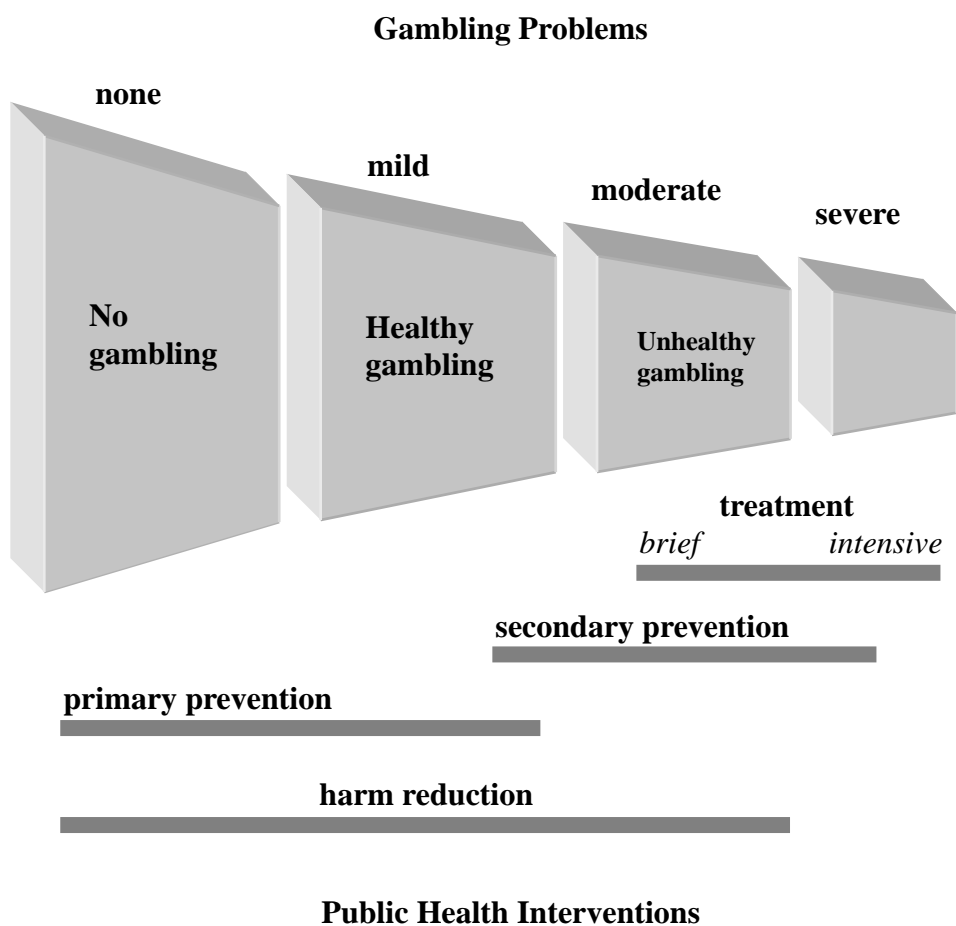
Gambling Problems

none

mild

moderate

severe

No gambling

Healthy gambling

Unhealthy gambling

treatment

brief

intensive

secondary prevention

primary prevention

harm reduction

Public Health Interventions